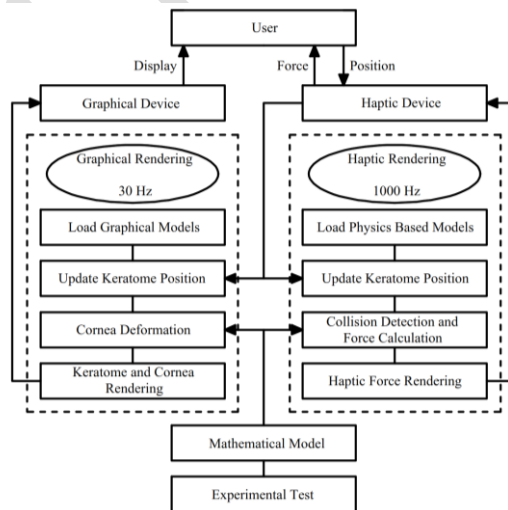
User

Display

Force

Position

Graphical Device

Haptic Device

Graphical Rendering
30 Hz

Load Graphical Models

Update Keratome Position

Cornea Deformation

Keratome and Cornea Rendering

Haptic Rendering
1000 Hz

Load Physics Based Models

Update Keratome Position

Collision Detection and Force Calculation

Haptic Force Rendering

Mathematical Model

Experimental Test